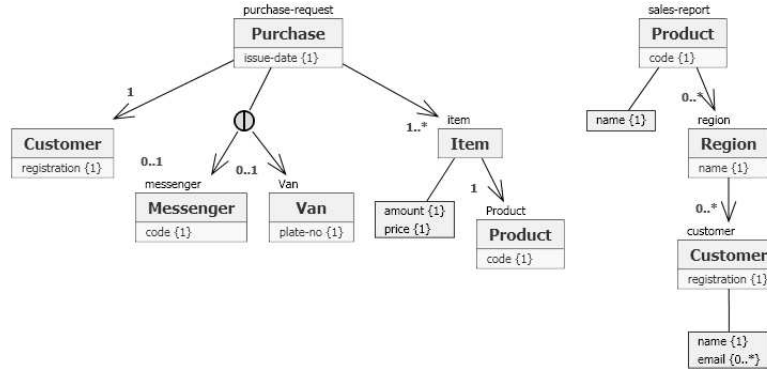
purchase-request
Purchase
issue-date {1}

1
Customer
registration {1}

0..1
messenger
Messenger
code {1}

0..1
Van
Van
plate-no {1}

1..*
item
Item

amount {1}
price {1}

1
Product
Product
code {1}

sales-report
Product
code {1}

name {1}

0..*
region
Region
name {1}

0..*
customer
Customer
registration {1}

name {1}
email {0..*}